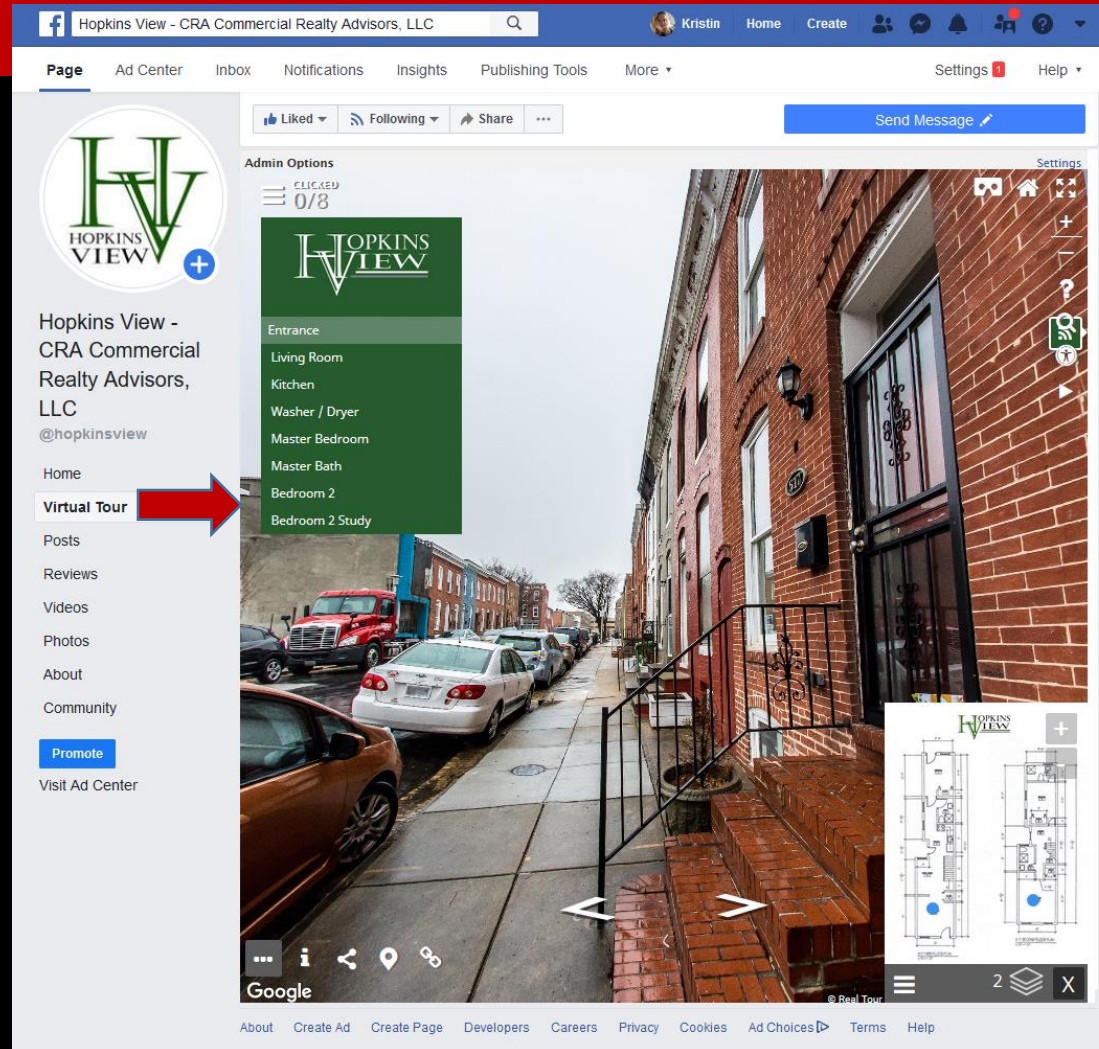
Hopkins View - CRA Commercial Realty Advisors, LLC

Kristin Home Create

Page Ad Center Inbox Notifications Insights Publishing Tools More ▾ Settings 1 Help ▾

Liked ▾ Following ▾ Share ···

Send Message

Admin Options

Settings

HOPKINS VIEW

Hopkins View - CRA Commercial Realty Advisors, LLC
@hopkinsview

Home
Virtual Tour
Posts
Reviews
Videos
Photos
About
Community

Promote
Visit Ad Center

CLICKED 0/8

HOPKINS VIEW

Entrance
Living Room
Kitchen
Washer / Dryer
Master Bedroom
Master Bath
Bedroom 2
Bedroom 2 Study

HOPKINS VIEW

2

X

Google

© Real Tour

About Create Ad Create Page Developers Careers Privacy Cookies Ad Choices Terms Help